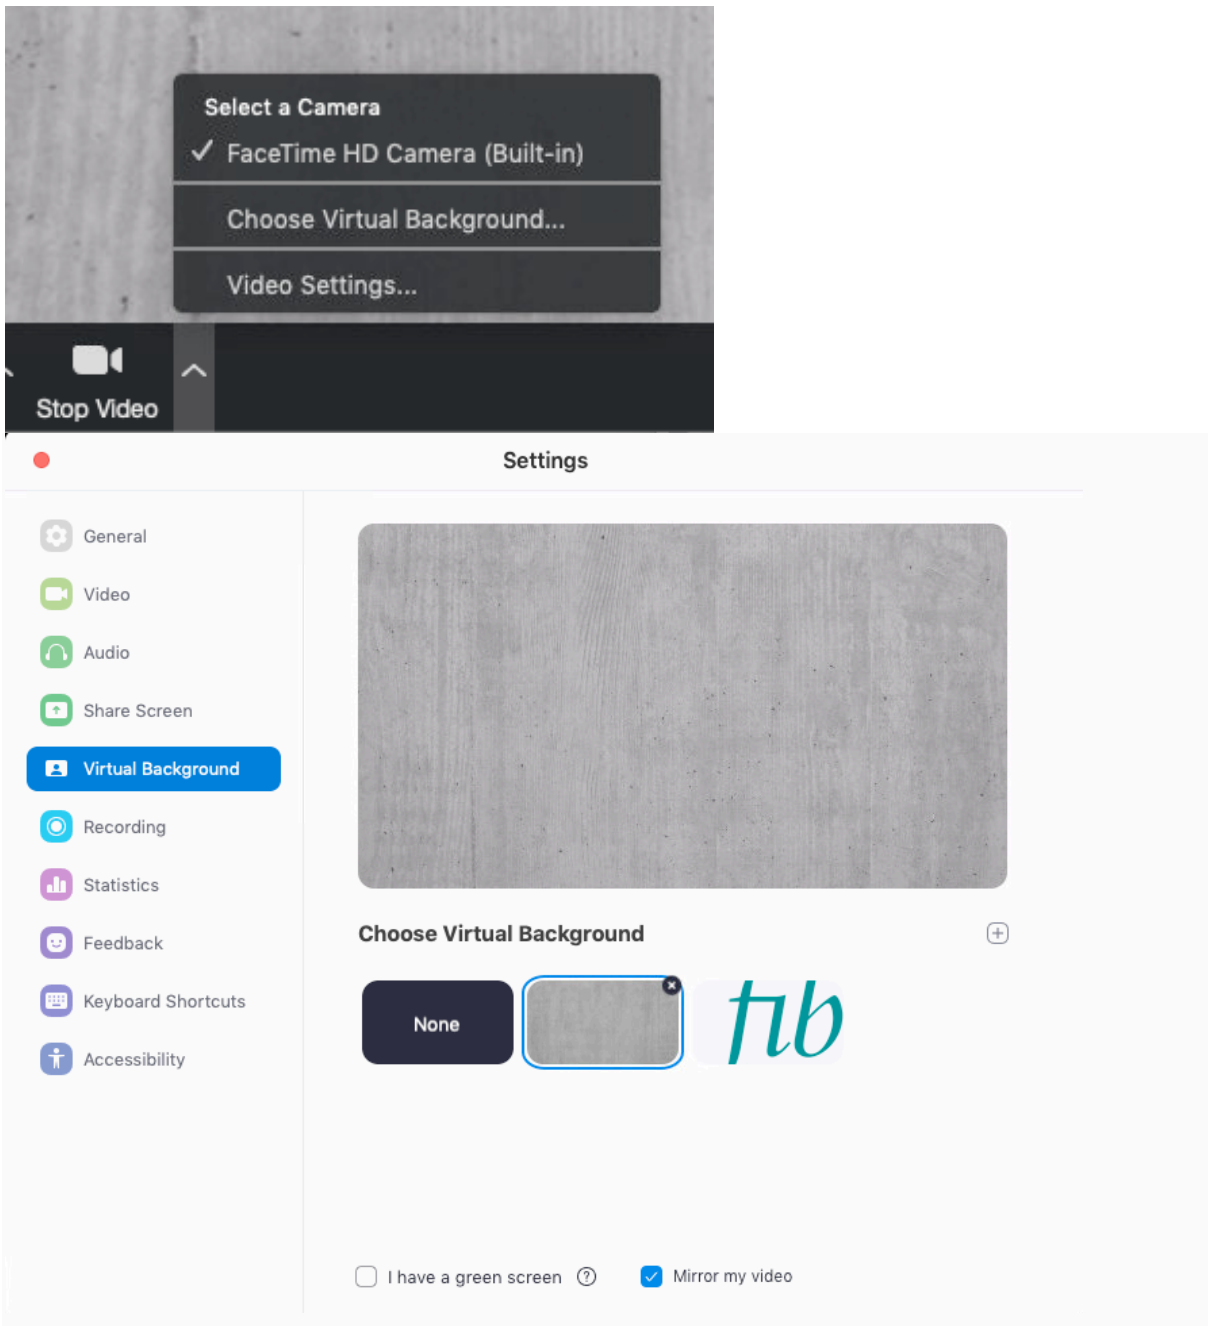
Select a Camera
✓ FaceTime HD Camera (Built-in)

Choose Virtual Background...

Video Settings...

Stop Video

Settings

General
Video
Audio
Share Screen
Virtual Background
Recording
Statistics
Feedback
Keyboard Shortcuts
Accessibility

Choose Virtual Background

None

flb

I have a green screen

Mirror my video